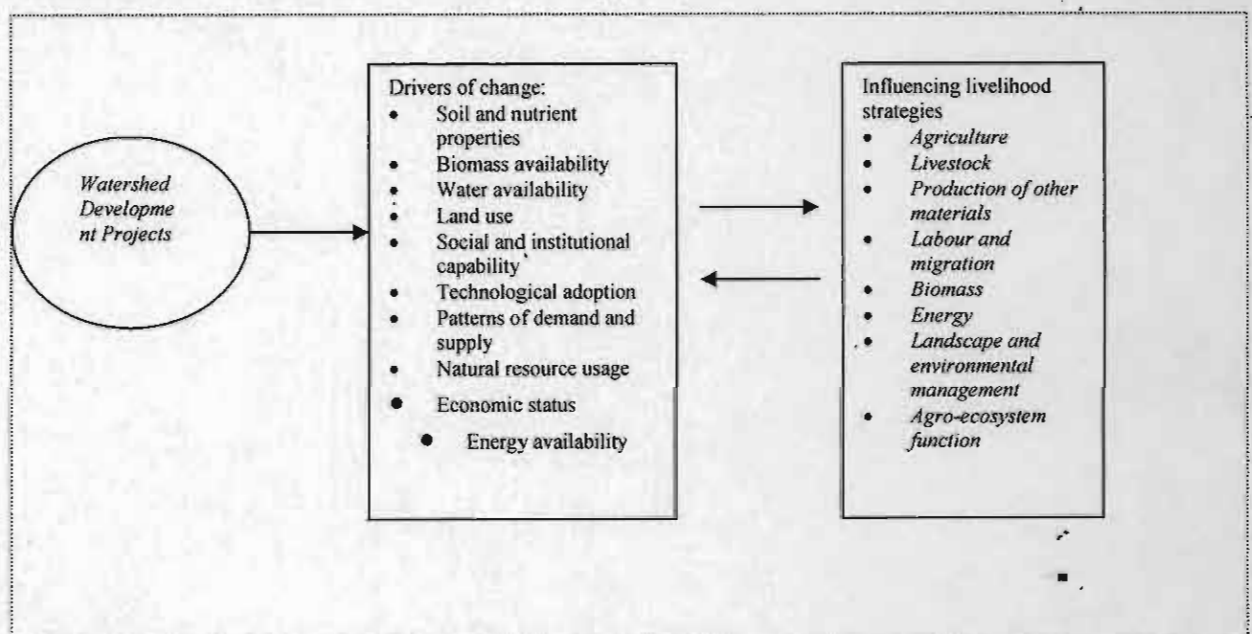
Watershed Developme nt Projects

Drivers of change:
- Soil and nutrient properties
- Biomass availability
- Water availability
- Land use
- Social and institutional capability
- Technological adoption
- Patterns of demand and supply
- Natural resource usage
- Economic status
- Energy availability

Influencing livelihood strategies
- *Agriculture*
- *Livestock*
- *Production of other materials*
- *Labour and migration*
- *Biomass*
- *Energy*
- *Landscape and environmental management*
- *Agro-ecosystem function*